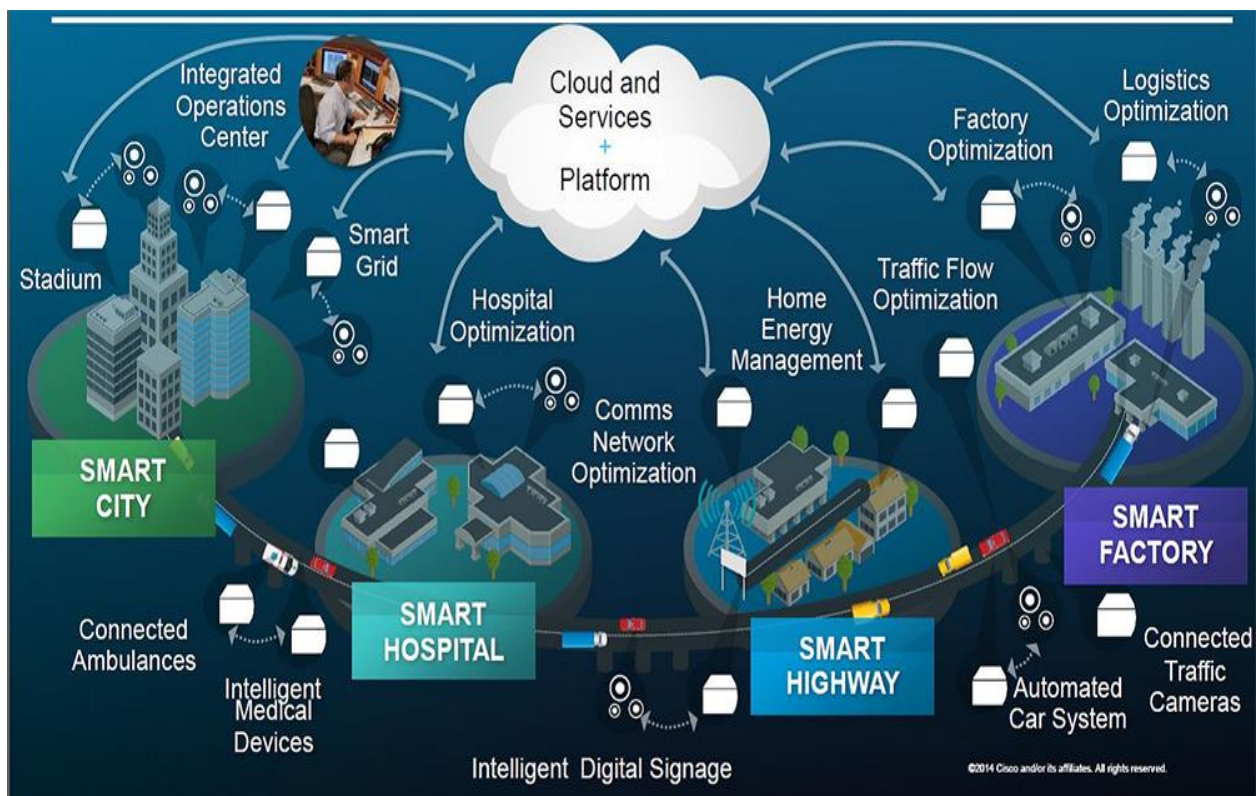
Cloud and Services
+
Platform

Integrated Operations Center

Logistics Optimization

Factory Optimization

Stadium

Smart Grid

Hospital Optimization

Home Energy Management

Traffic Flow Optimization

Comms Network Optimization

SMART CITY

SMART HOSPITAL

SMART HIGHWAY

SMART FACTORY

Connected Ambulances

Intelligent Medical Devices

Intelligent Digital Signage

Automated Car System

Connected Traffic Cameras

©2014 Cisco and/or its affiliates. All rights reserved.